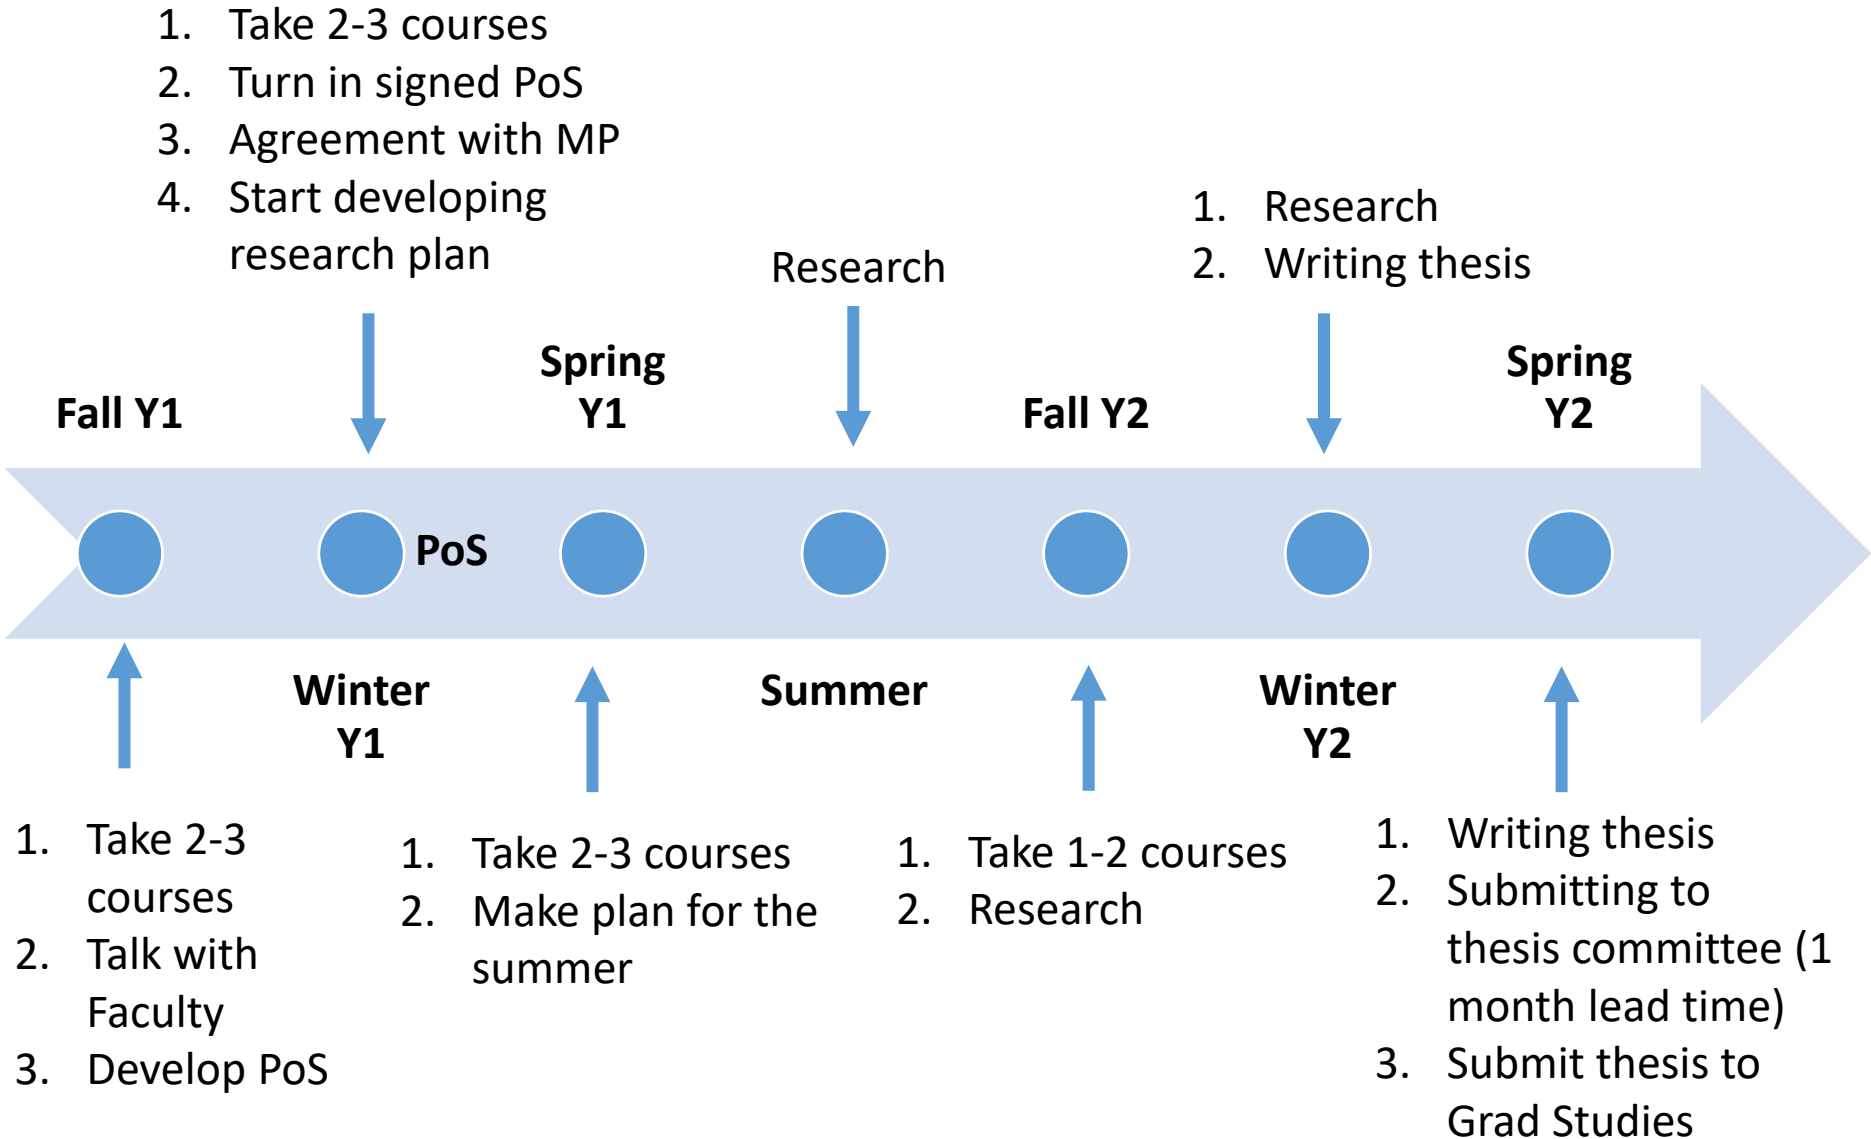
1. Take 2-3 courses
2. Turn in signed PoS
3. Agreement with MP
4. Start developing research plan

Research

1. Research
2. Writing thesis

Fall Y1

Spring Y1

Fall Y2

Spring Y2

PoS

Winter Y1

Summer

Winter Y2

1. Take 2-3 courses
2. Talk with Faculty
3. Develop PoS

1. Take 2-3 courses
2. Make plan for the summer

1. Take 1-2 courses
2. Research

1. Writing thesis
2. Submitting to thesis committee (1 month lead time)
3. Submit thesis to Grad Studies